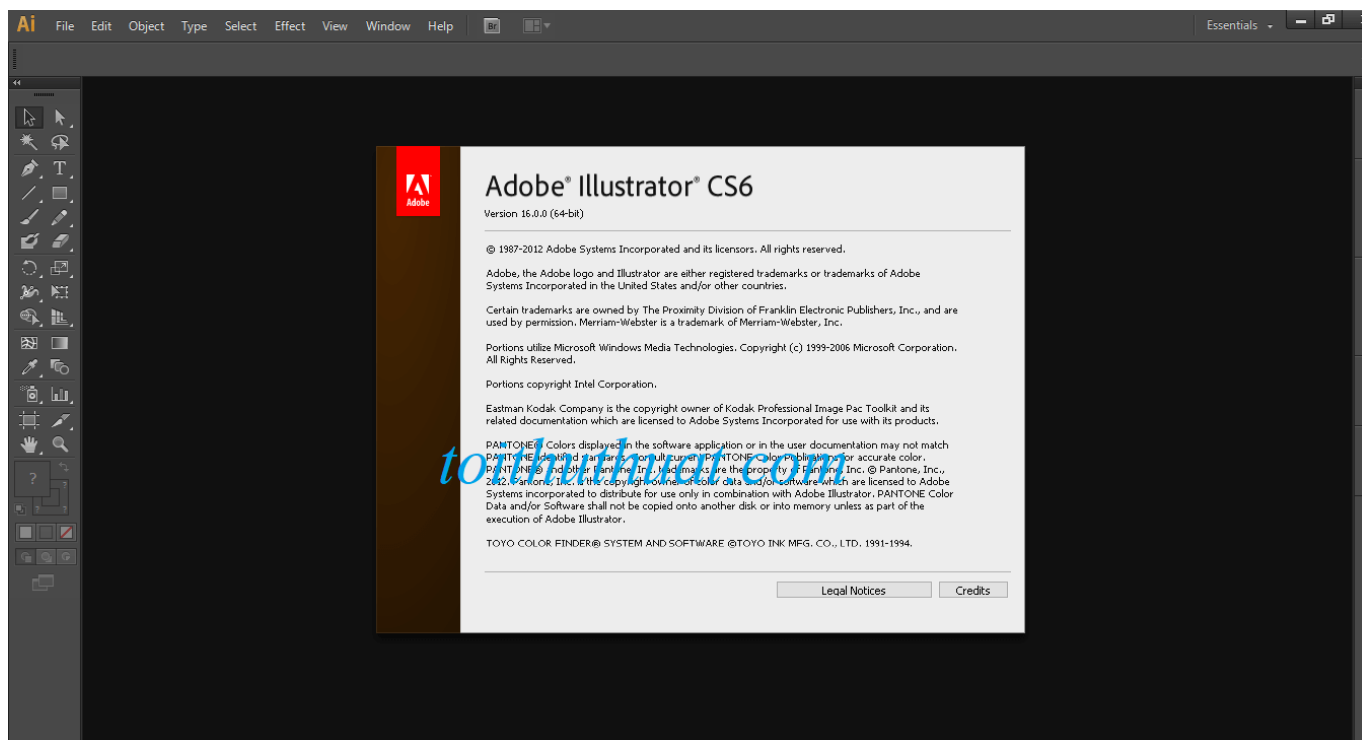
Ai File Edit Object Type Select Effect View Window Help Br

Essentials

Adobe

Adobe® Illustrator® CS6

Version 16.0.0 (64-bit)

© 1987-2012 Adobe Systems Incorporated and its licensors. All rights reserved.

Adobe, the Adobe logo and Illustrator are either registered trademarks or trademarks of Adobe Systems Incorporated in the United States and/or other countries.

Certain trademarks are owned by The Proximity Division of Franklin Electronic Publishers, Inc., and are used by permission. Merriam-Webster is a trademark of Merriam-Webster, Inc.

Portions utilize Microsoft Windows Media Technologies. Copyright (c) 1999-2006 Microsoft Corporation. All Rights Reserved.

Portions copyright Intel Corporation.

Eastman Kodak Company is the copyright owner of Kodak Professional Image Pac Toolkit and its related documentation which are licensed to Adobe Systems Incorporated for use with its products.

PANTONE® Colors displayed in the software application or in the user documentation may not match PANTONE-identified standards. Consult current PANTONE Color Publications for accurate color. PANTONE® and other Pantone, Inc. trademarks are the property of Pantone, Inc. © Pantone, Inc., 2012. Pantone, Inc. is the copyright owner of color data and/or software which are licensed to Adobe Systems incorporated to distribute for use only in combination with Adobe Illustrator. PANTONE Color Data and/or Software shall not be copied onto another disk or into memory unless as part of the execution of Adobe Illustrator.

TOYO COLOR FINDER® SYSTEM AND SOFTWARE ©TOYO INK MFG. CO., LTD. 1991-1994.

todaythuthuat.com

Legal Notices Credits